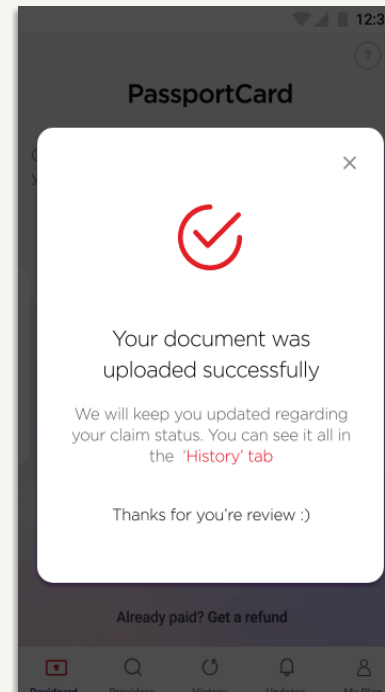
12:3

?

PassportCard

×

Your document was uploaded successfully

We will keep you updated regarding your claim status. You can see it all in the 'History' tab

Thanks for you're review :)

Already paid? Get a refund

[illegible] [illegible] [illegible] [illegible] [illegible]